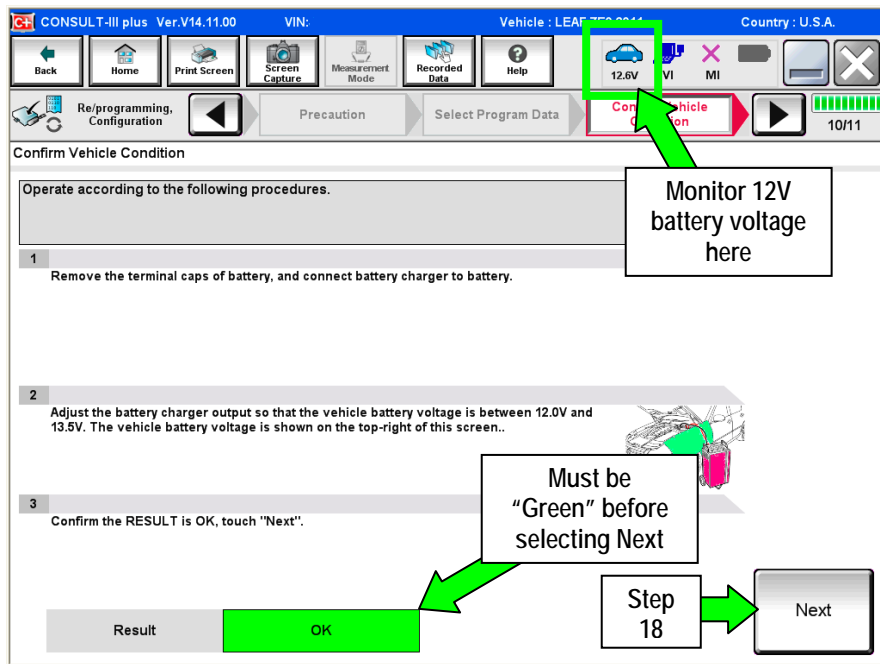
CONSULT-III plus Ver.V14.11.00 VIN: Vehicle : LEAF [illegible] Country : U.S.A.

Back Home Print Screen Screen Capture Measurement Mode Recorded Data Help 12.6V VI MI

Re/programming, Configuration Precaution Select Program Data Con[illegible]hicle C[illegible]ion 10/11

Confirm Vehicle Condition

Operate according to the following procedures.

Monitor 12V battery voltage here

1
Remove the terminal caps of battery, and connect battery charger to battery.

2
Adjust the battery charger output so that the vehicle battery voltage is between 12.0V and 13.5V. The vehicle battery voltage is shown on the top-right of this screen..

Must be "Green" before selecting Next

3
Confirm the RESULT is OK, touch "Next".

Step 18

Result OK

Next